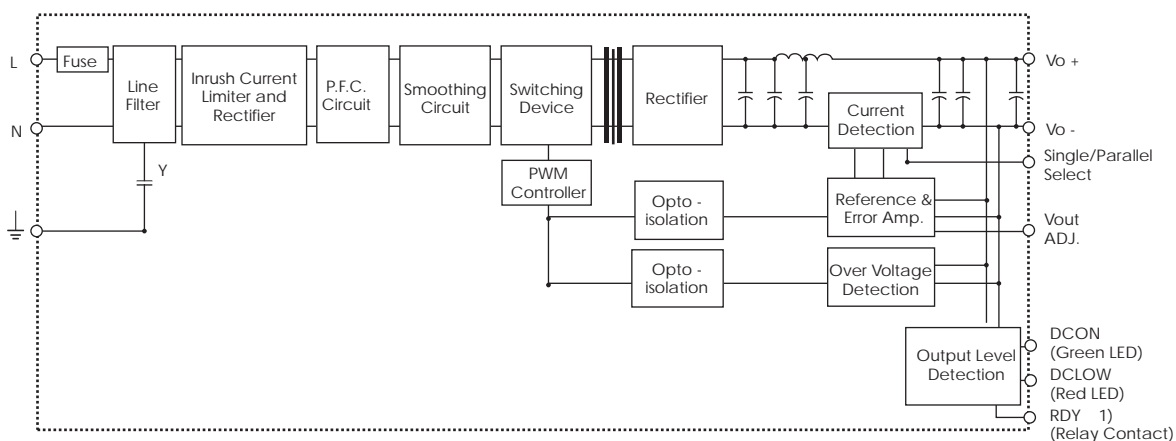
L
N
Fuse
Line Filter
Y
Inrush Current Limiter and Rectifier
P.F.C. Circuit
Smoothing Circuit
Switching Device
Rectifier
PWM Controller
Opto - isolation
Opto - isolation
Current Detection
Reference & Error Amp.
Over Voltage Detection
Output Level Detection
Vo +
Vo -
Single/Parallel Select
Vout ADJ.
DCON (Green LED)
DCLOW (Red LED)
RDY 1) (Relay Contact)